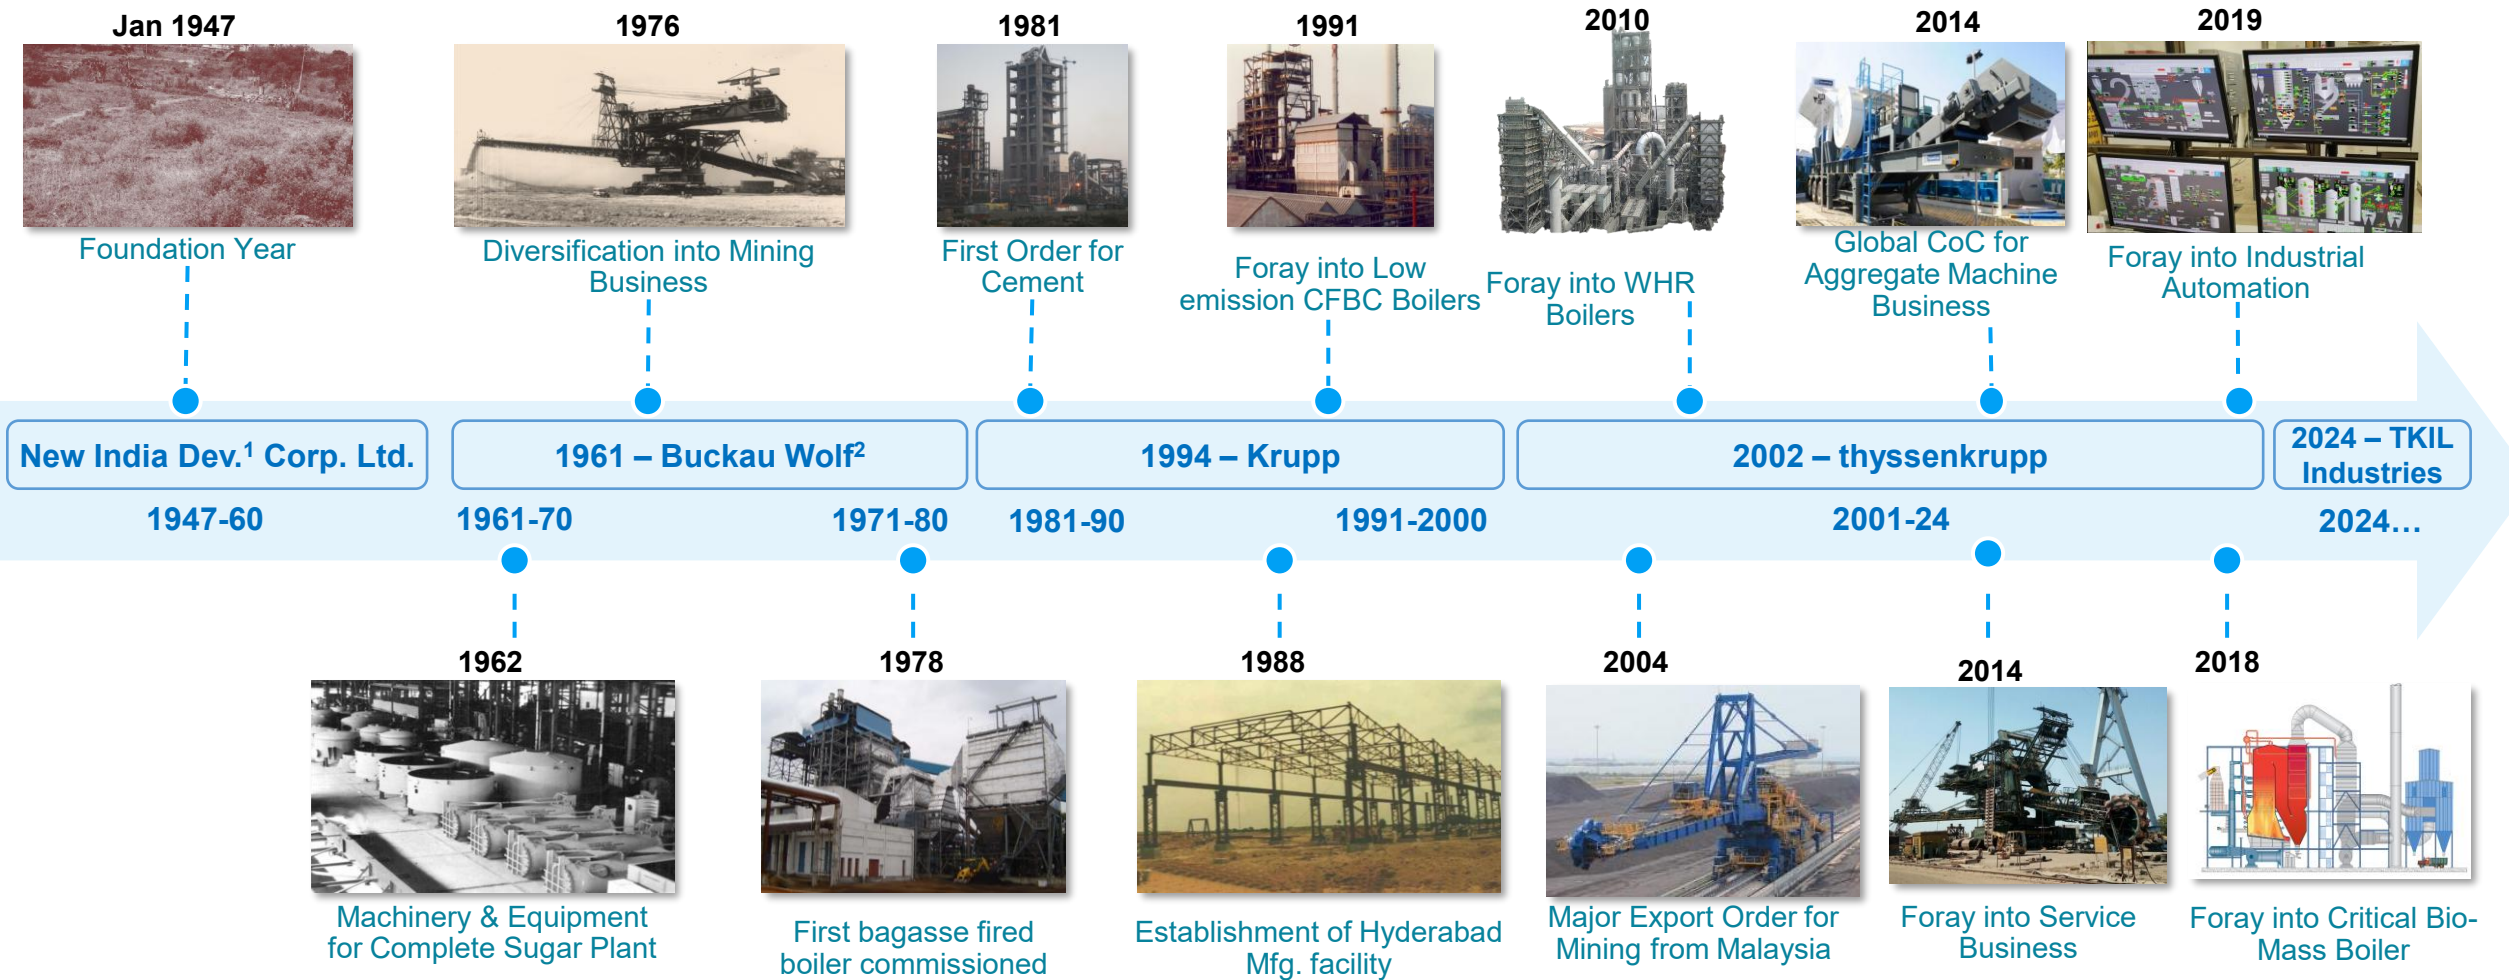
Jan 1947
Foundation Year

1976
Diversification into Mining Business

1981
First Order for Cement

1991
Foray into Low emission CFBC Boilers

2010
Foray into WHR Boilers

2014
Global CoC for Aggregate Machine Business

2019
Foray into Industrial Automation

New India Dev.$^1$ Corp. Ltd.
1961 – Buckau Wolf$^2$
1994 – Krupp
2002 – thyssenkrupp
2024 – TKIL Industries

1947-60
1961-70
1971-80
1981-90
1991-2000
2001-24
2024…

1962
Machinery & Equipment for Complete Sugar Plant

1978
First bagasse fired boiler commissioned

1988
Establishment of Hyderabad Mfg. facility

2004
Major Export Order for Mining from Malaysia

2014
Foray into Service Business

2018
Foray into Critical Bio-Mass Boiler